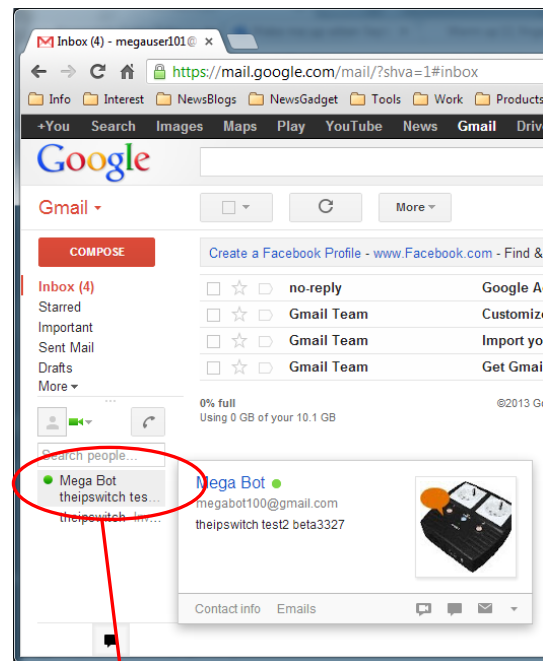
Inbox (4) - megauser101@

https://mail.google.com/mail/?shva=1#inbox

Info Interest NewsBlogs NewsGadget Tools Work Products

+You Search Images Maps Play YouTube News Gmail Driv

Google

Gmail

More

COMPOSE

Create a Facebook Profile - www.Facebook.com - Find &

Inbox (4)
Starred
Important
Sent Mail
Drafts
More

| no-reply | Google A |
|---|---|
| Gmail Team | Customiz |
| Gmail Team | Import yo |
| Gmail Team | Get Gmai |

0% full
Using 0 GB of your 10.1 GB

©2013 G

Search people...

Mega Bot
theipswitch tes
theipswitch

Mega Bot
megabot100@gmail.com
theipswitch test2 beta3327

Contact info Emails